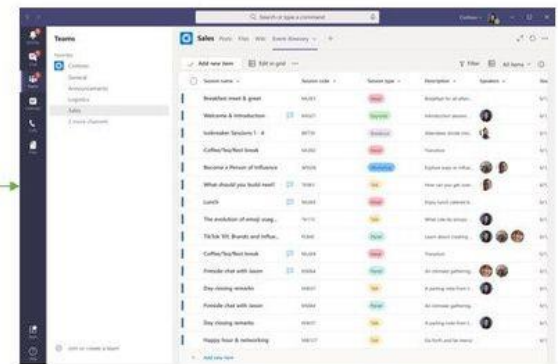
Q Search or type a command

Teams

Contoso

General

Announcements

Logistics

Sales

Sales Posts Files Wiki Event directory

Add new item

Edit in grid

Filter

All items

Session name

Session code

Session type

Description

Speakers

Breakfast meet & greet

Welcome & introduction

Icebreaker Sessions 1 - 4

Coffee/Tea/Rest break

Become a Person of Influence

What should you build next?

Lunch

The evolution of emoji usag...

TikTok 101: Brands and Influe...

Coffee/Tea/Rest break

Fireside chat with Jason

Day closing remarks

Fireside chat with Jason

Day closing remarks

Happy hour & networking

Add new item

Join or create a team